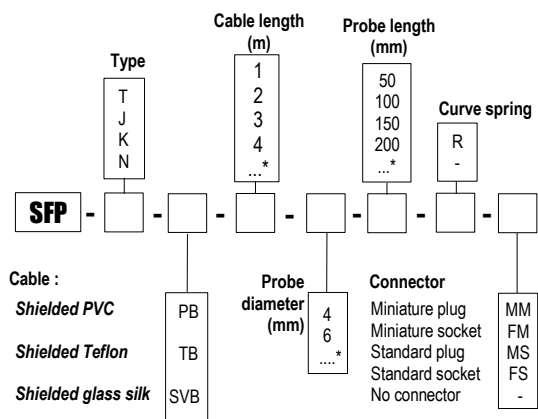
Type

T
J
K
N

Cable length (m)

1
2
3
4
...*

Probe length (mm)

50
100
150
200
...*

Curve spring

R
-

SFP - - - - - - -

Cable :

Shielded PVC PB

Shielded Teflon TB

Shielded glass silk SVB

Probe diameter (mm)

4
6
....*

Connector

Miniature plug MM
Miniature socket FM
Standard plug MS
Standard socket FS
No connector -